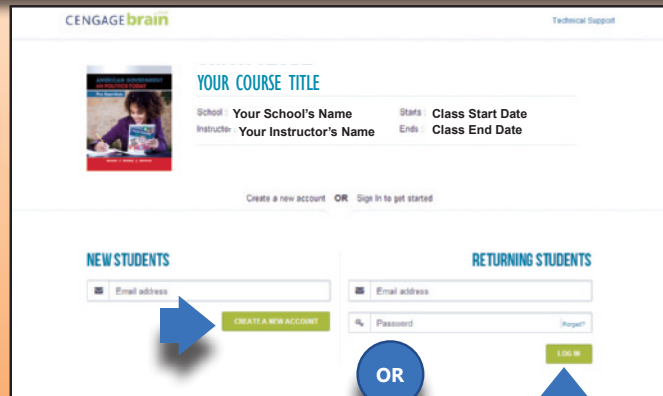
CENGAGEbrain

Technical Support

AMERICAN GOVERNMENT AND POLITICS TODAY

YOUR COURSE TITLE

School : Your School's Name
Instructor : Your Instructor's Name
Starts : Class Start Date
Ends : Class End Date

Create a new account OR Sign in to get started

NEW STUDENTS

Email address

CREATE A NEW ACCOUNT

RETURNING STUDENTS

Email address

Password

Forgot?

LOG IN

OR